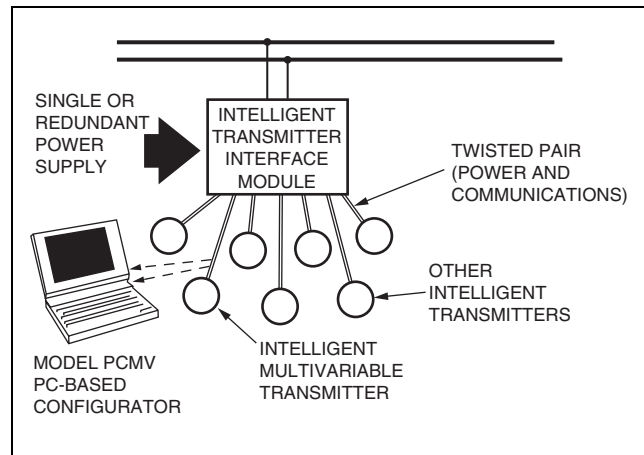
SINGLE OR REDUNDANT POWER SUPPLY

INTELLIGENT TRANSMITTER INTERFACE MODULE

TWISTED PAIR (POWER AND COMMUNICATIONS)

OTHER INTELLIGENT TRANSMITTERS

MODEL PCMV PC-BASED CONFIGURATOR

INTELLIGENT MULTIVARIABLE TRANSMITTER